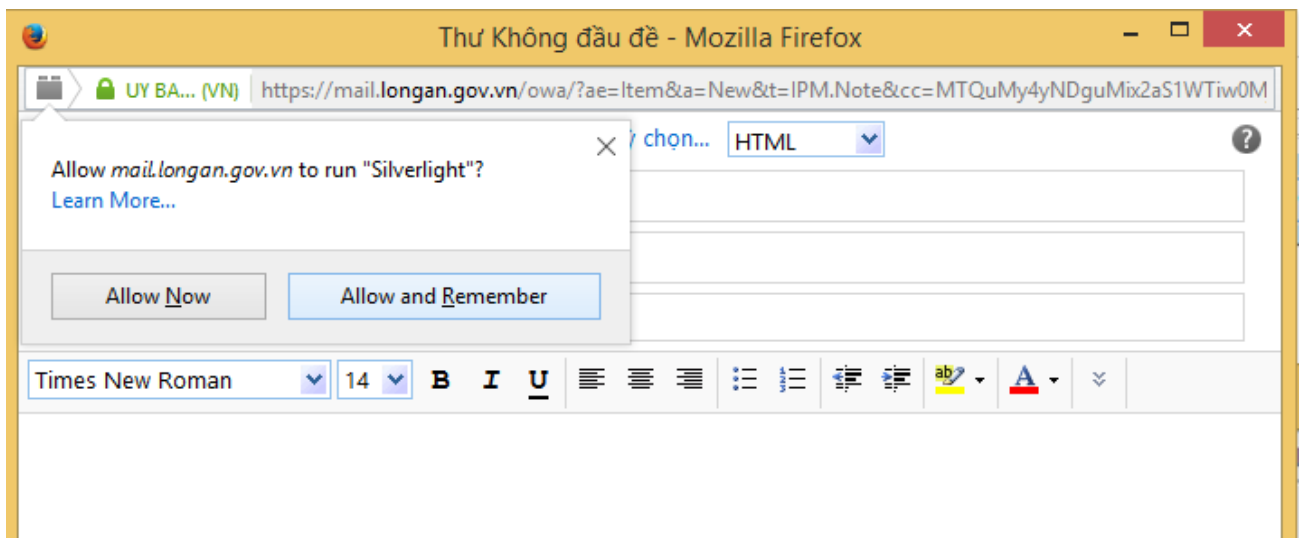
Thư Không đầu đề - Mozilla Firefox

UY BA... (VN) https://mail.longan.gov.vn/owa/?ae=Item&a=New&t=IPM.Note&cc=MTQuMy4yNDguMix2aS1WTiw0M

Allow mail.longan.gov.vn to run "Silverlight"?
Learn More...

Allow Now
Allow and Remember

y chọn... HTML

?

Times New Roman 14 B I U

ab A